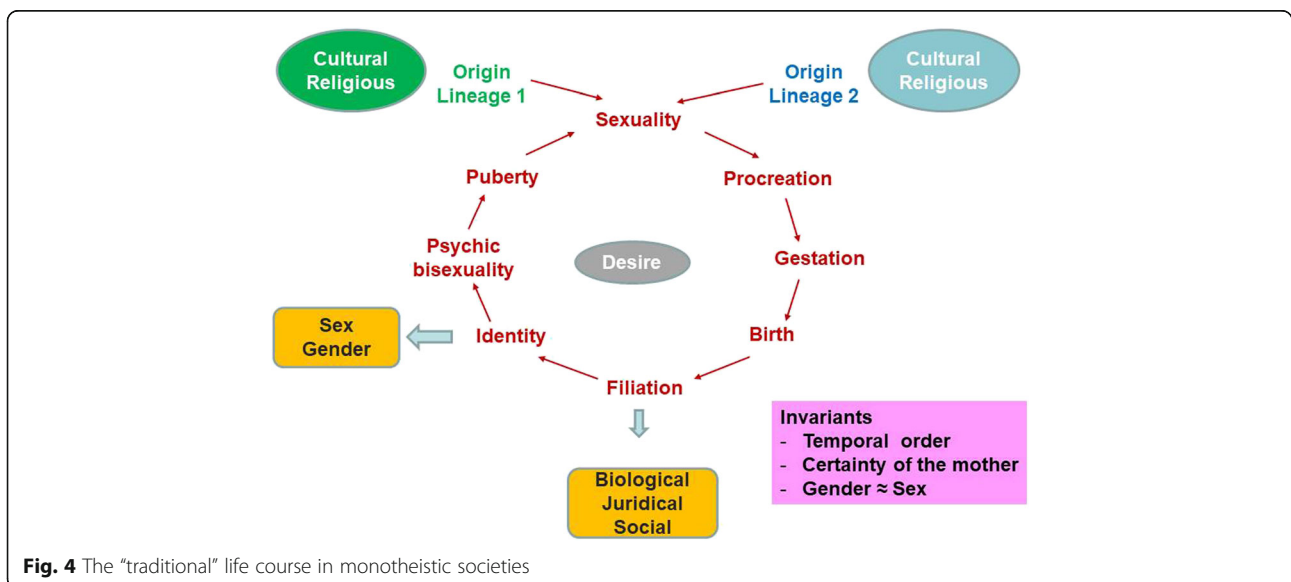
Cultural Religious

Origin Lineage 1

Origin Lineage 2

Cultural Religious

Sexuality

Puberty

Procreation

Psychic bisexuality

Desire

Gestation

Sex Gender

Identity

Birth

Filiation

Invariants
- Temporal order
- Certainty of the mother
- Gender ≈ Sex

Biological Juridical Social

**Fig. 4** The "traditional" life course in monotheistic societies